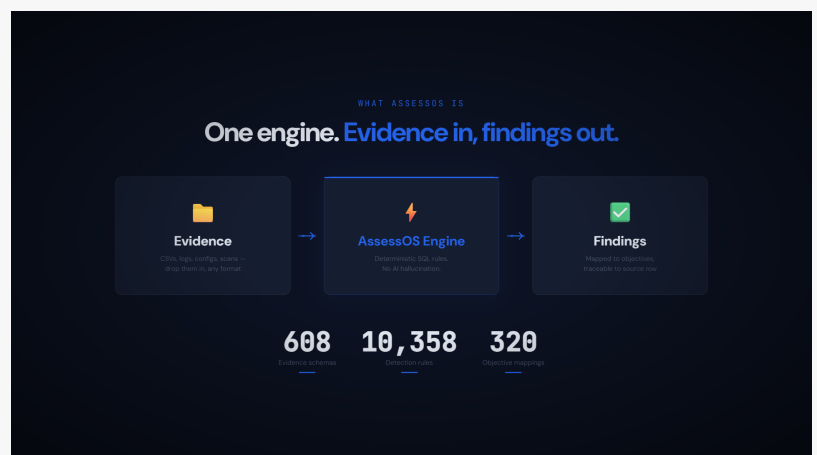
WHAT ASSESSOS IS

One engine. Evidence in, findings out.

Evidence

CSVs, logs, configs, scans — drop them in, any format

→

AssessOS Engine

Deterministic SQL rules. No AI hallucination.

→

Findings

Mapped to objectives, traceable to source row

608
Evidence schemas

10,358
Detection rules

320
Objective mappings